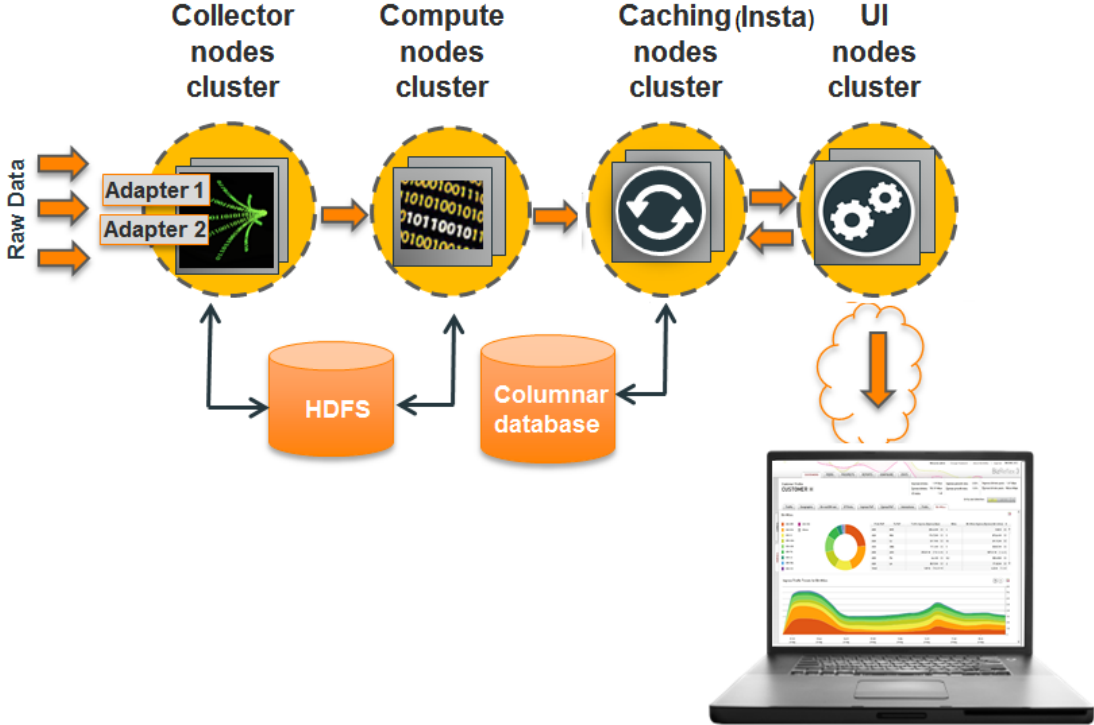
Collector nodes cluster

Compute nodes cluster

Caching (Insta) nodes cluster

UI nodes cluster

Raw Data

Adapter 1

Adapter 2

10101001
0101001010
1011001011
0100101001

HDFS

Columnar database

CUSTOMER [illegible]